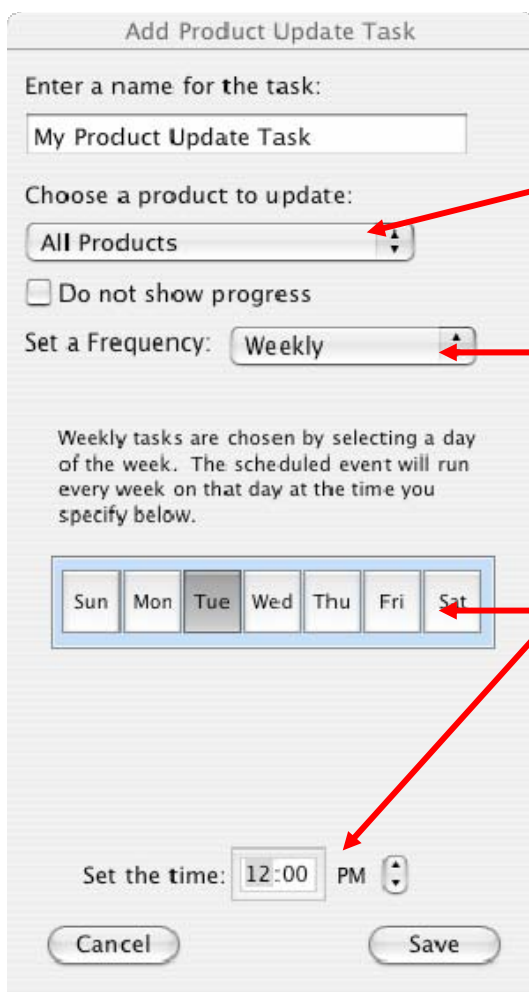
Add Product Update Task

Enter a name for the task:

My Product Update Task

Choose a product to update:

All Products

Do not show progress

Set a Frequency: Weekly

Weekly tasks are chosen by selecting a day of the week. The scheduled event will run every week on that day at the time you specify below.

| Sun | Mon | Tue | Wed | Thu | Fri | Sat |
|---|---|---|---|---|---|---|

Set the time: 12:00 PM

Cancel

Save